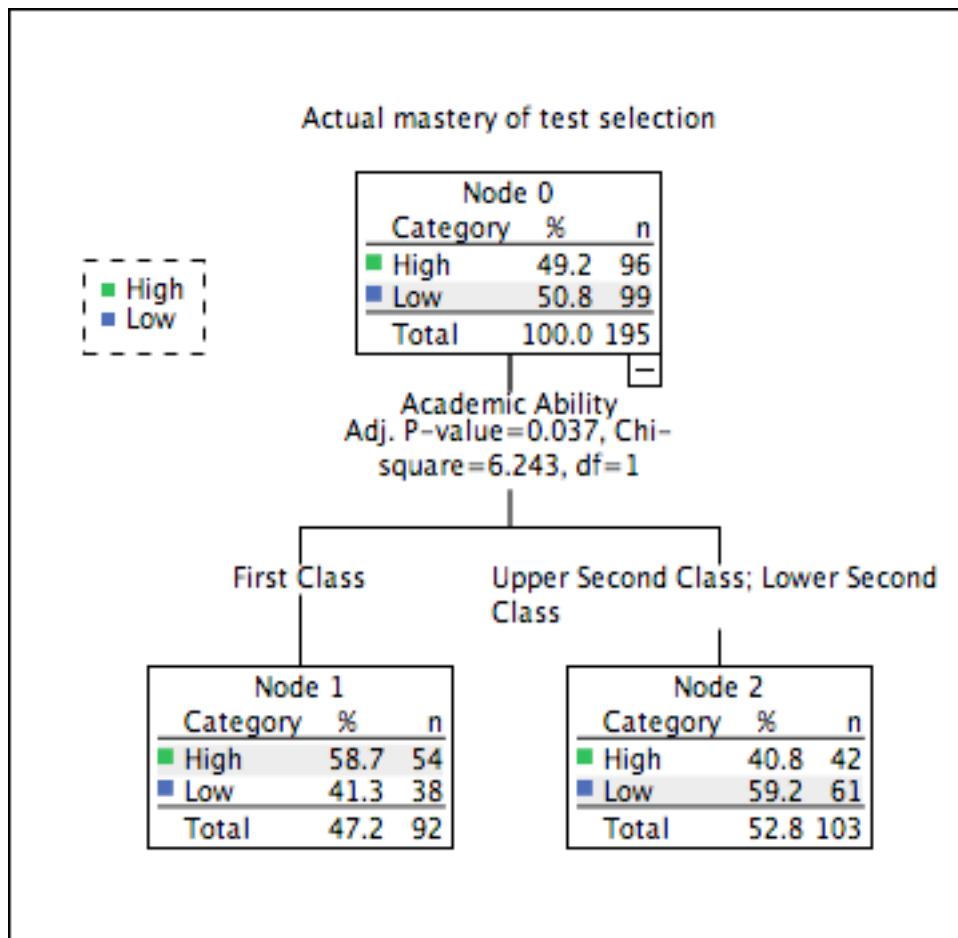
Actual mastery of test selection

High
Low

Node 0

| Category | % | n |
|---|---|---|
| High | 49.2 | 96 |
| Low | 50.8 | 99 |
| Total | 100.0 | 195 |

−

Academic Ability
Adj. P-value=0.037, Chi-square=6.243, df=1

First Class

Upper Second Class; Lower Second Class

Node 1

| Category | % | n |
|---|---|---|
| High | 58.7 | 54 |
| Low | 41.3 | 38 |
| Total | 47.2 | 92 |

Node 2

| Category | % | n |
|---|---|---|
| High | 40.8 | 42 |
| Low | 59.2 | 61 |
| Total | 52.8 | 103 |